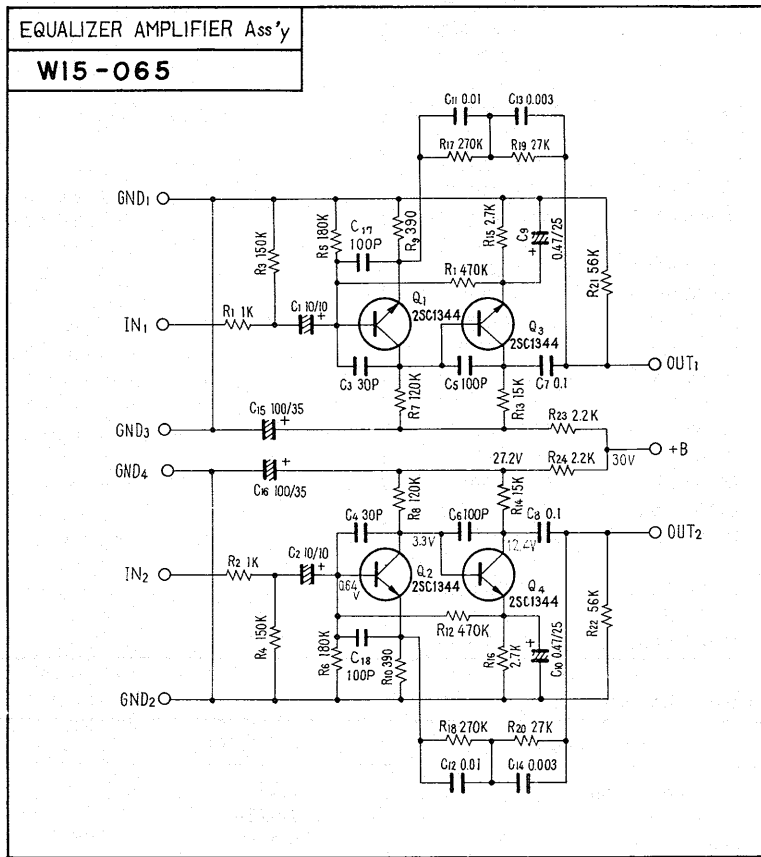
EQUALIZER AMPLIFIER Ass'y

W15-065

C11 0.01
C13 0.003
R17 270K
R19 27K
GND1
R3 150K
R5 180K
C17 100P
R9 390
R15 27K
C9 0.47/25
R21 56K
R1 470K
IN1
R1 1K
C1 10/10
Q1 2SC1344
Q3 2SC1344
C3 30P
C5 100P
C7 0.1
OUT1
R7 120K
R13 15K
GND3
C15 100/35
R23 2.2K
+B
GND4
C16 100/35
27.2V
R24 2.2K
30V
R8 120K
R14 15K
C4 30P
C6 100P
C8 0.1
OUT2
3.3V
12.4V
IN2
R2 1K
C2 10/10
0.64V
Q2 2SC1344
Q4 2SC1344
R22 56K
R4 150K
R12 470K
R6 180K
C18 100P
R16 2.7K
C10 0.47/25
R10 390
GND2
R18 270K
R20 27K
C12 0.01
C14 0.003